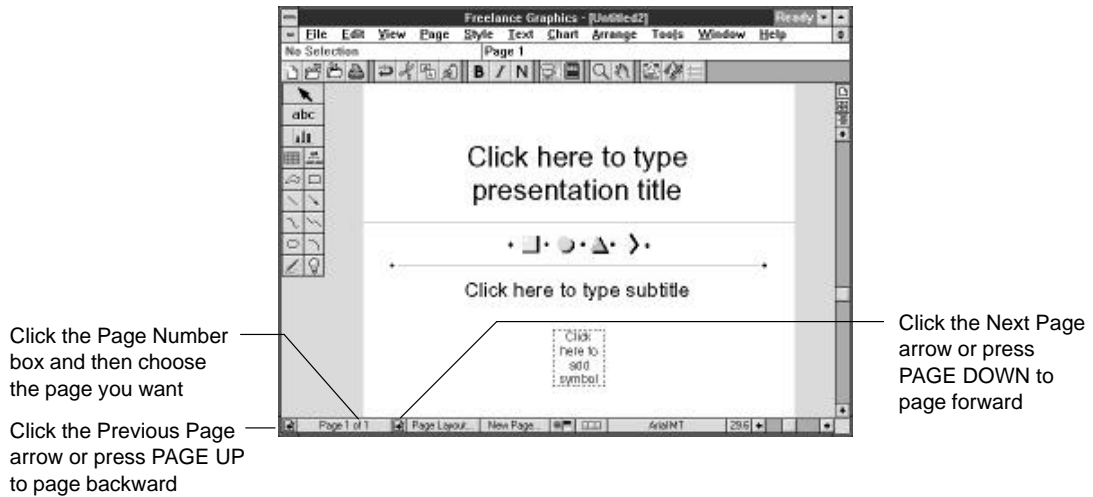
Freelance Graphics - [Untitled2]
Ready
File Edit View Page Style Text Chart Arrange Tools Window Help
No Selection
Page 1
B I N
abc

Click here to type presentation title

Click here to type subtitle

Click here to add symbol

Page 1 of 1
Page Layout...
New Page...
ArialMT
29.6

Click the Page Number box and then choose the page you want

Click the Previous Page arrow or press PAGE UP to page backward

Click the Next Page arrow or press PAGE DOWN to page forward